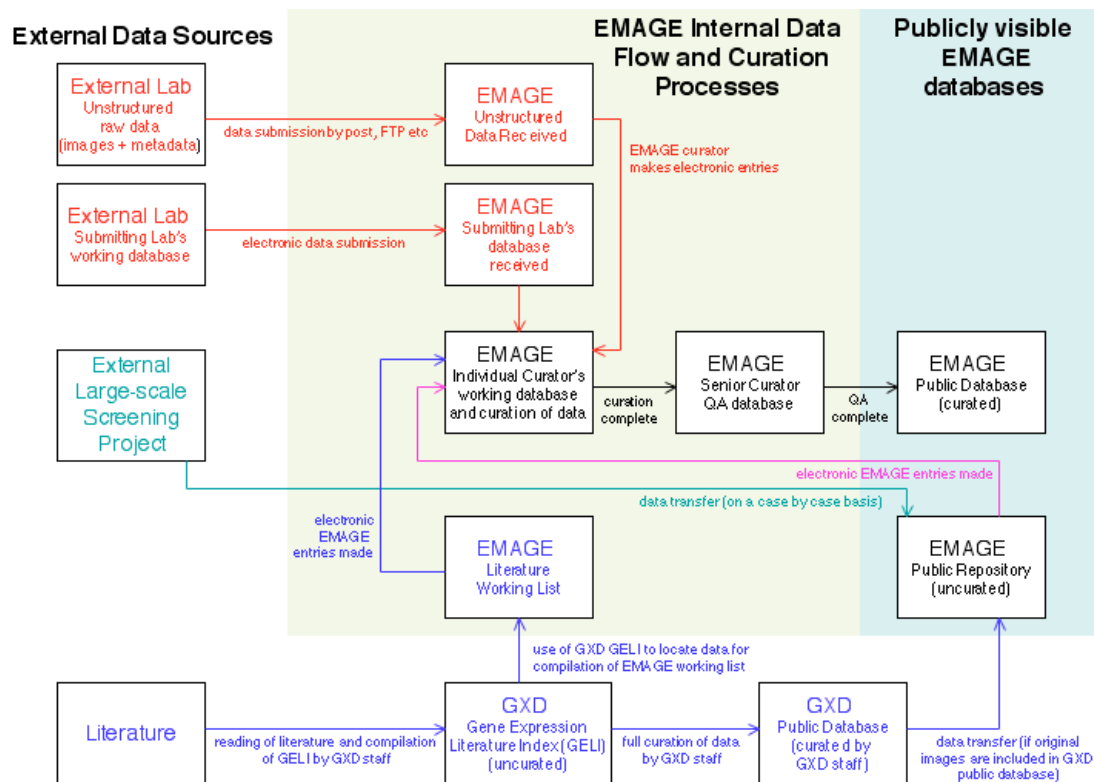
External Data Sources

EMAGE Internal Data Flow and Curation Processes

Publicly visible EMAGE databases

External Lab
Unstructured raw data (images + metadata)

data submission by post, FTP etc

EMAGE
Unstructured Data Received

EMAGE curator makes electronic entries

External Lab
Submitting Lab's working database

electronic data submission

EMAGE
Submitting Lab's database received

External Large-scale Screening Project

EMAGE
Individual Curator's working database and curation of data

curation complete

EMAGE
Senior Curator QA database

QA complete

EMAGE
Public Database (curated)

electronic EMAGE entries made

data transfer (on a case by case basis)

electronic EMAGE entries made

EMAGE
Literature Working List

EMAGE
Public Repository (uncurated)

use of GXD GELI to locate data for compilation of EMAGE working list

Literature

reading of literature and compilation of GELI by GXD staff

GXD
Gene Expression Literature Index (GELI) (uncurated)

full curation of data by GXD staff

GXD
Public Database (curated by GXD staff)

data transfer (if original images are included in GXD public database)